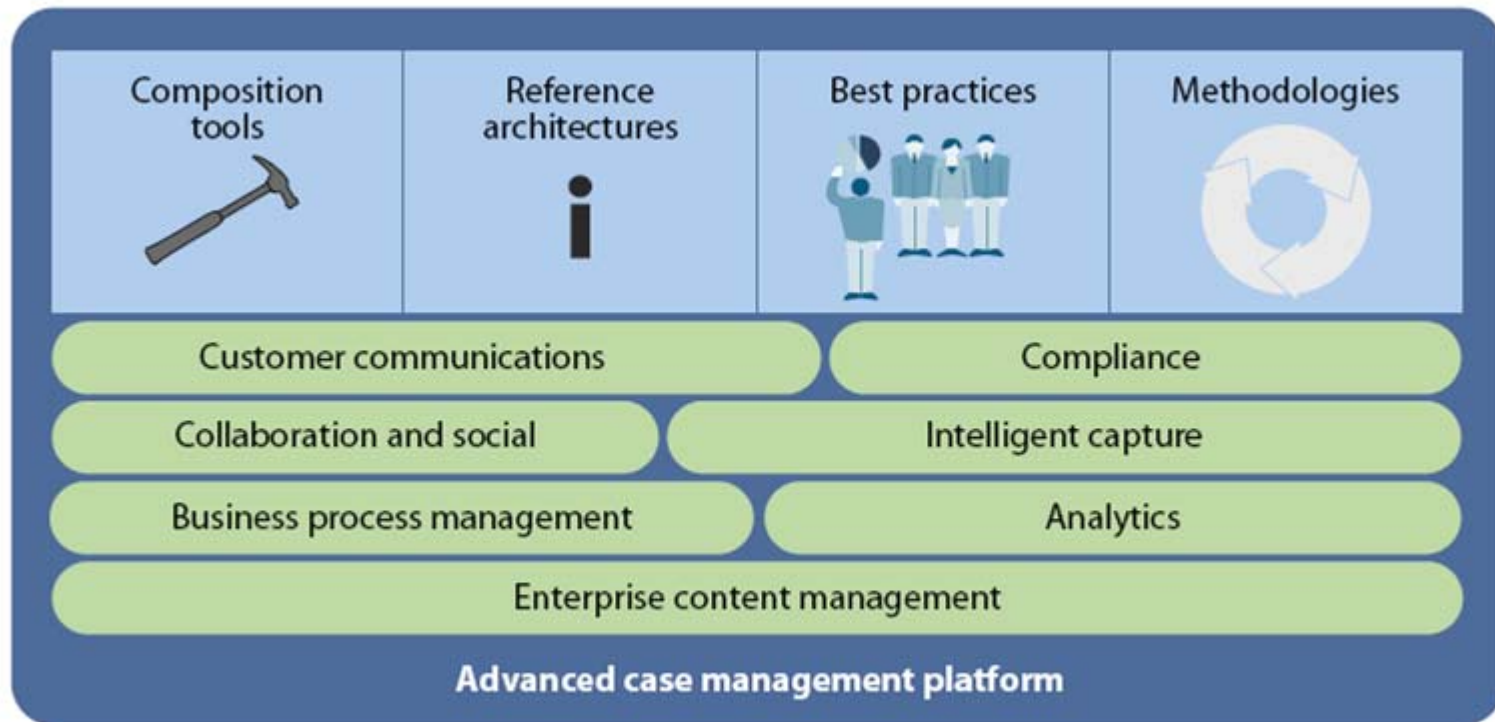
Composition tools

Reference architectures

Best practices

Methodologies

Customer communications

Compliance

Collaboration and social

Intelligent capture

Business process management

Analytics

Enterprise content management

Advanced case management platform